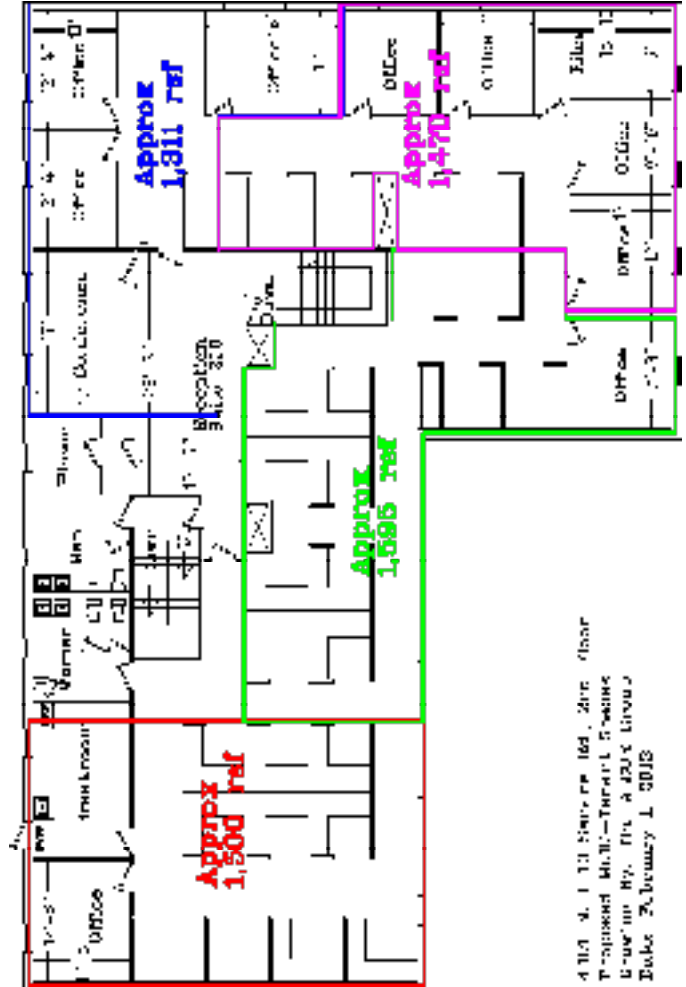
Approx 1,311 rsf

Approx 1,470 rsf

Office

Office

Files

Office

Office

Office

Office

Reception Suite 300

Approx 1,595 rsf

Approx 1,500 rsf

Women

Men

Office

Conference

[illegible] Suite 100, 3rd Floor
Proposed Multi-Tenant Spaces
Drawing By: The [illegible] Group
Date: February 1, 2013